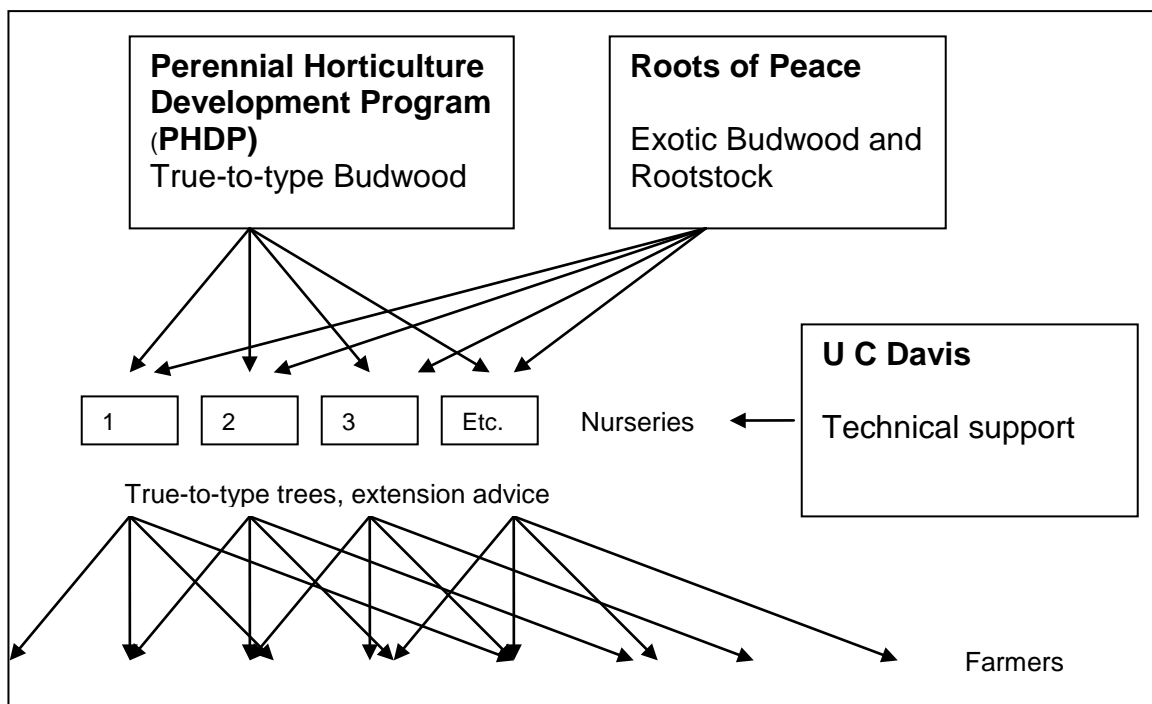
**Perennial Horticulture Development Program** (**PHDP)**
True-to-type Budwood

**Roots of Peace**

Exotic Budwood and Rootstock

**U C Davis**

Technical support

1

2

3

Etc.

Nurseries

True-to-type trees, extension advice

Farmers